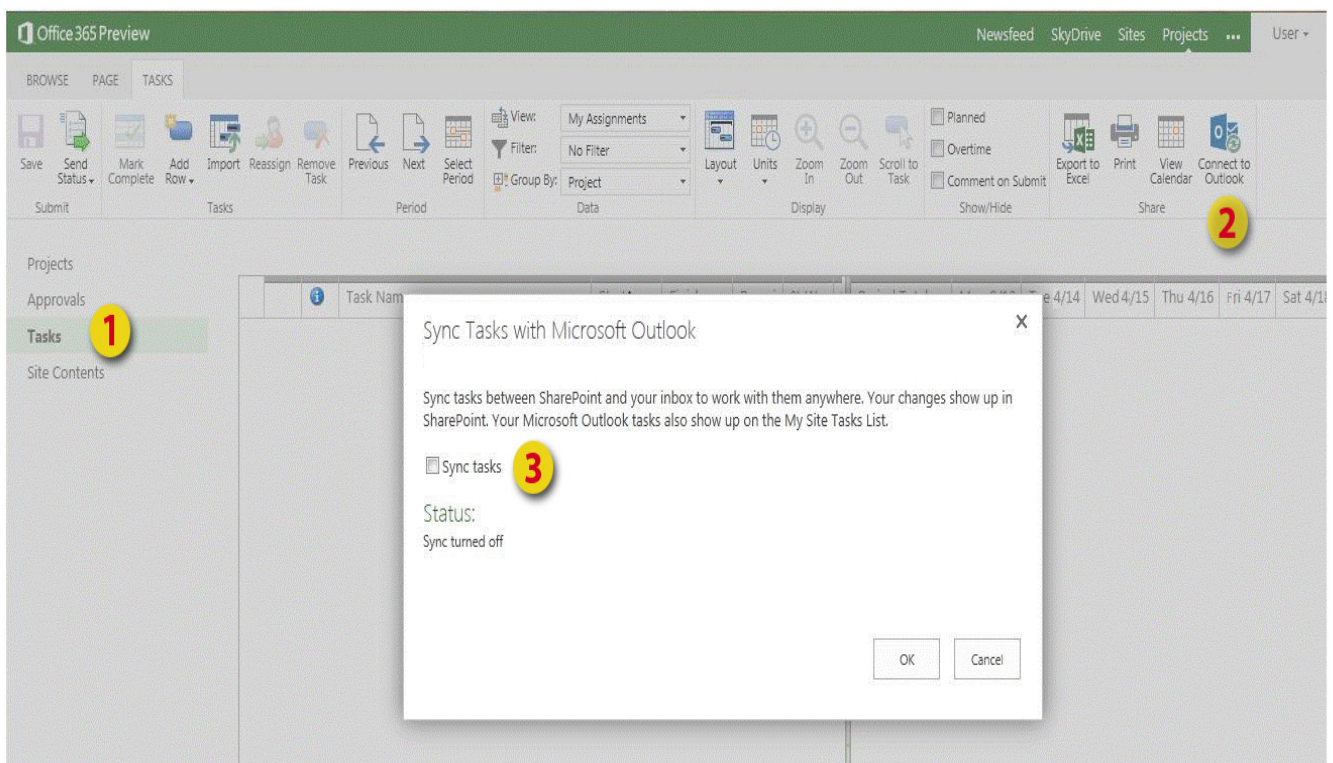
Office 365 Preview

Newsfeed SkyDrive Sites Projects ... User

BROWSE PAGE TASKS

Save Send Status Mark Complete Add Row Import Reassign Remove Task Previous Next Select Period View: My Assignments Filter: No Filter Group By: Project Layout Units Zoom In Zoom Out Scroll to Task Planned Overtime Comment on Submit Export to Excel Print View Calendar Connect to Outlook

Submit Tasks Period Data Display Show/Hide Share

2

Projects
Approvals
Tasks
Site Contents

1

Task Nam

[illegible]e 4/14 Wed 4/15 Thu 4/16 Fri 4/17 Sat 4/1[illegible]

Sync Tasks with Microsoft Outlook

Sync tasks between SharePoint and your inbox to work with them anywhere. Your changes show up in SharePoint. Your Microsoft Outlook tasks also show up on the My Site Tasks List.

Sync tasks

3

Status:
Sync turned off

OK Cancel